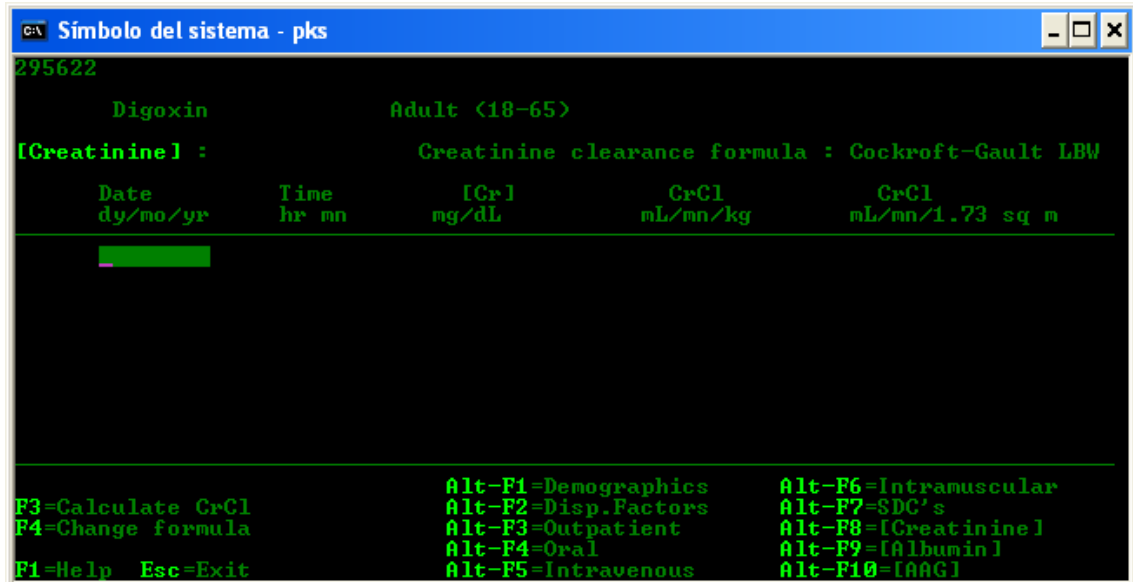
Símbolo del sistema - pks

295622

Digoxin Adult (18-65)

[Creatinine] : Creatinine clearance formula : Cockroft-Gault LBW

| Date dy/mo/yr | Time hr mn | [Cr] mg/dL | CrCl mL/mn/kg | CrCl mL/mn/1.73 sq m |
|---|---|---|---|---|

F3=Calculate CrCl
F4=Change formula

F1=Help Esc=Exit

Alt-F1=Demographics
Alt-F2=Disp.Factors
Alt-F3=Outpatient
Alt-F4=Oral
Alt-F5=Intravenous

Alt-F6=Intramuscular
Alt-F7=SDC's
Alt-F8=[Creatinine]
Alt-F9=[Albumin]
Alt-F10=[AAG]